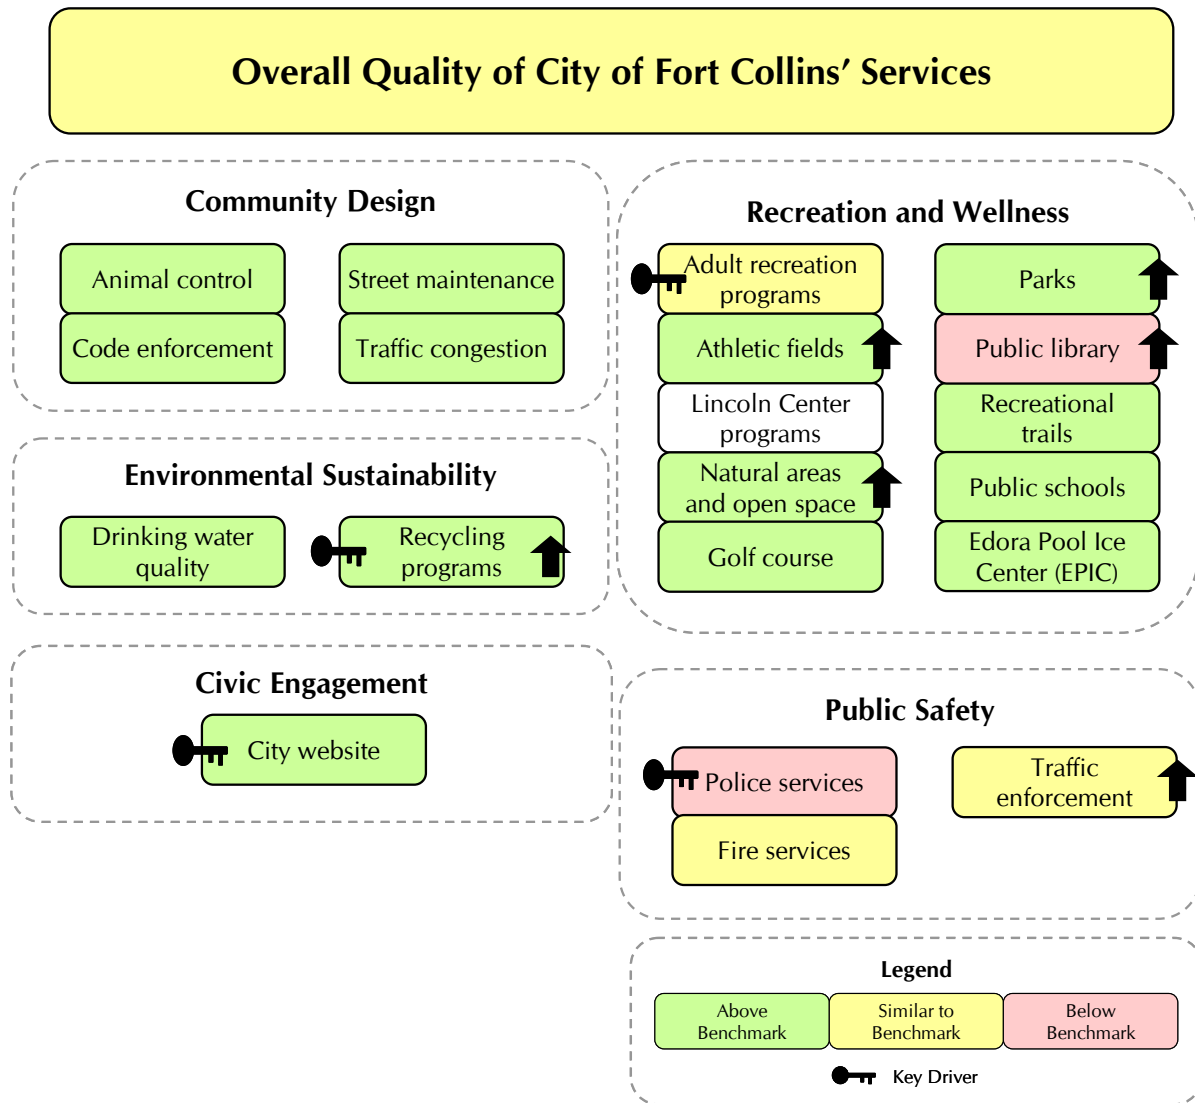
Overall Quality of City of Fort Collins' Services

Community Design

Animal control

Street maintenance

Code enforcement

Traffic congestion

Environmental Sustainability

Drinking water quality

Recycling programs

Civic Engagement

City website

Recreation and Wellness

Adult recreation programs

Parks

Athletic fields

Public library

Lincoln Center programs

Recreational trails

Natural areas and open space

Public schools

Golf course

Edora Pool Ice Center (EPIC)

Public Safety

Police services

Traffic enforcement

Fire services

Legend

Above Benchmark

Similar to Benchmark

Below Benchmark

Key Driver